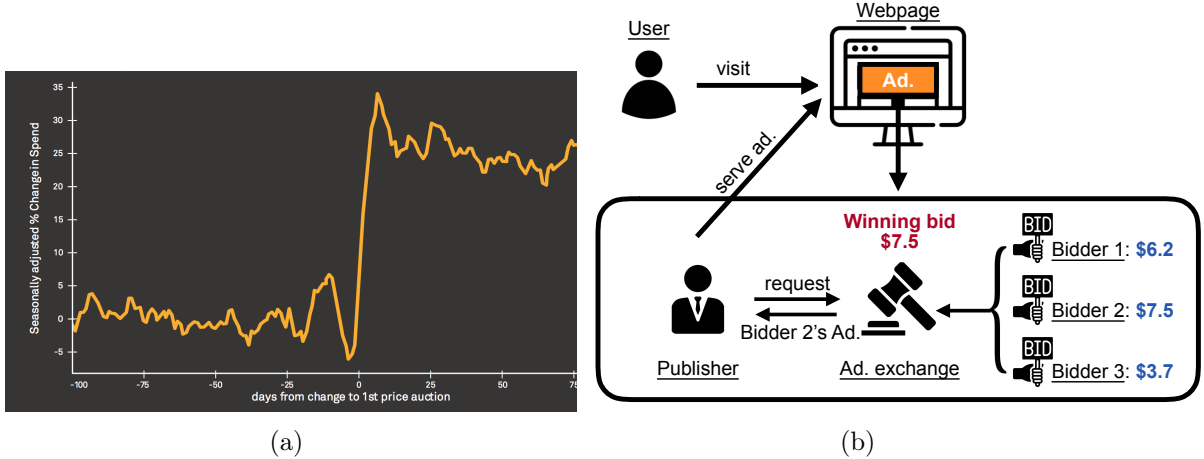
Seasonally adjusted % Changein Spend

35
30
25
20
15
10
5
0
-5

-100
-75
-50
-25
0
25
50
75

days from change to 1st price auction

(a)

User

visit

Webpage

Ad.

serve ad.

Winning bid
$7.5

BID
Bidder 1: $6.2

BID
Bidder 2: $7.5

BID
Bidder 3: $3.7

request

Bidder 2's Ad.

Publisher

Ad. exchange

(b)